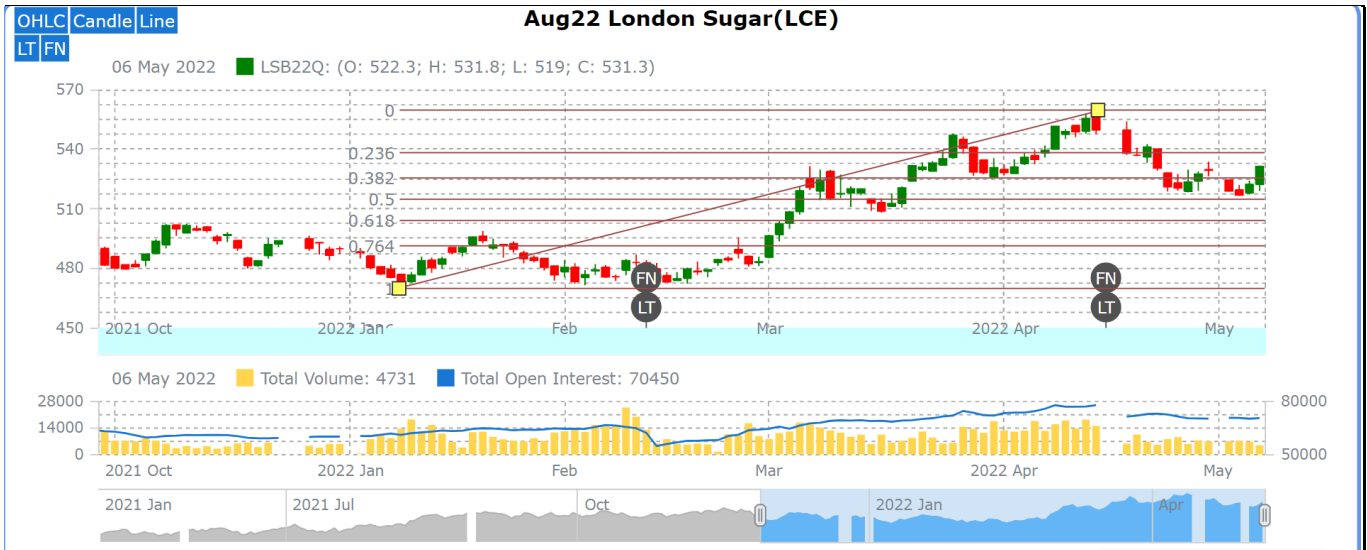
OHLC Candle Line
LT FN

Aug22 London Sugar(LCE)

06 May 2022 LSB22Q: (O: 522.3; H: 531.8; L: 519; C: 531.3)

570
540
510
480
450

0
0.236
0.382
0.5
0.618
0.764
1

FN
LT
FN
LT

2021 Oct
2022 Jan
Feb
Mar
2022 Apr
May

06 May 2022 Total Volume: 4731 Total Open Interest: 70450

28000
14000
0

80000
50000

2021 Oct
2022 Jan
Feb
Mar
2022 Apr
May

2021 Jan
2021 Jul
Oct
2022 Jan
Apr